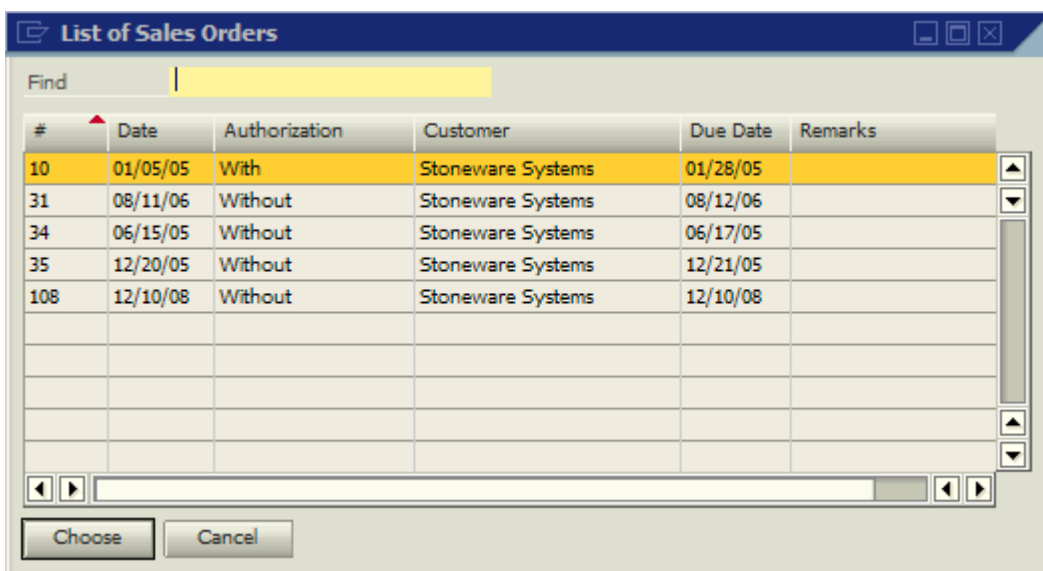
List of Sales Orders

Find

| # | Date | Authorization | Customer | Due Date | Remarks |
|---|---|---|---|---|---|
| 10 | 01/05/05 | With | Stoneware Systems | 01/28/05 | |
| 31 | 08/11/06 | Without | Stoneware Systems | 08/12/06 | |
| 34 | 06/15/05 | Without | Stoneware Systems | 06/17/05 | |
| 35 | 12/20/05 | Without | Stoneware Systems | 12/21/05 | |
| 108 | 12/10/08 | Without | Stoneware Systems | 12/10/08 | |

Choose Cancel